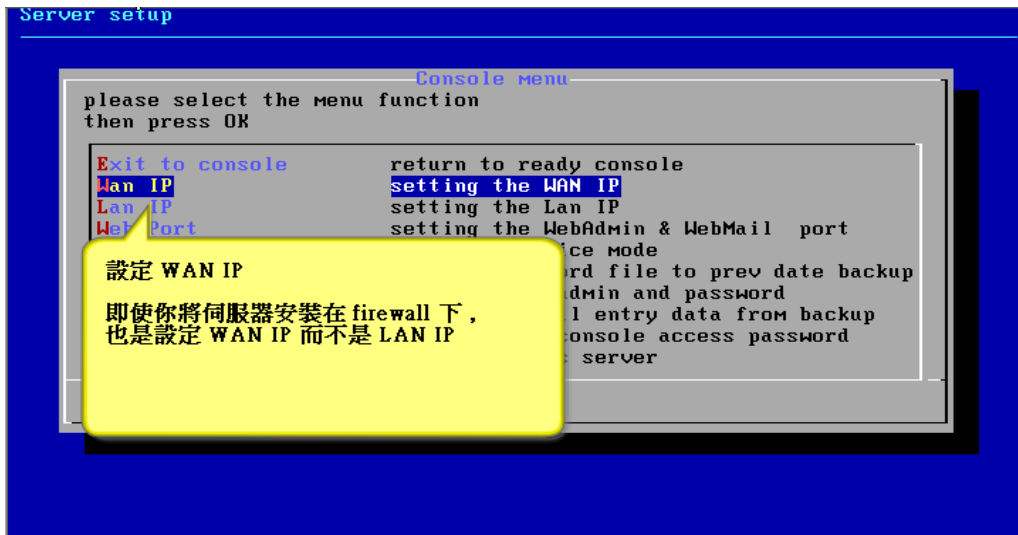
Server setup

Console menu

please select the menu function
then press OK

Exit to console return to ready console
Wan IP setting the WAN IP
Lan IP setting the Lan IP
Web Port setting the WebAdmin & WebMail port
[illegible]ice mode
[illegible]ord file to prev date backup
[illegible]dmin and password
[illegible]l entry data from backup
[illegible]console access password
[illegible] server

設定 WAN IP

即使你將伺服器安裝在 firewall 下，也是設定 WAN IP 而不是 LAN IP